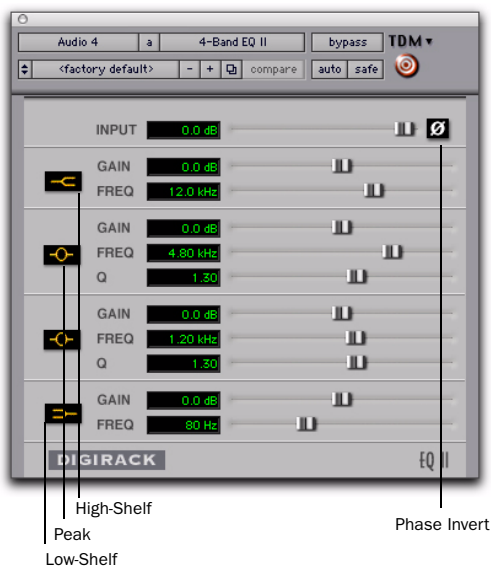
Audio 4 a 4-Band EQ II bypass TDM
<factory default> - + compare auto safe

INPUT 0.0 dB Ø

GAIN 0.0 dB
FREQ 12.0 kHz

GAIN 0.0 dB
FREQ 4.80 kHz
Q 1.30

GAIN 0.0 dB
FREQ 1.20 kHz
Q 1.30

GAIN 0.0 dB
FREQ 80 Hz

DIGIRACK EQ II

High-Shelf
Peak
Low-Shelf
Phase Invert